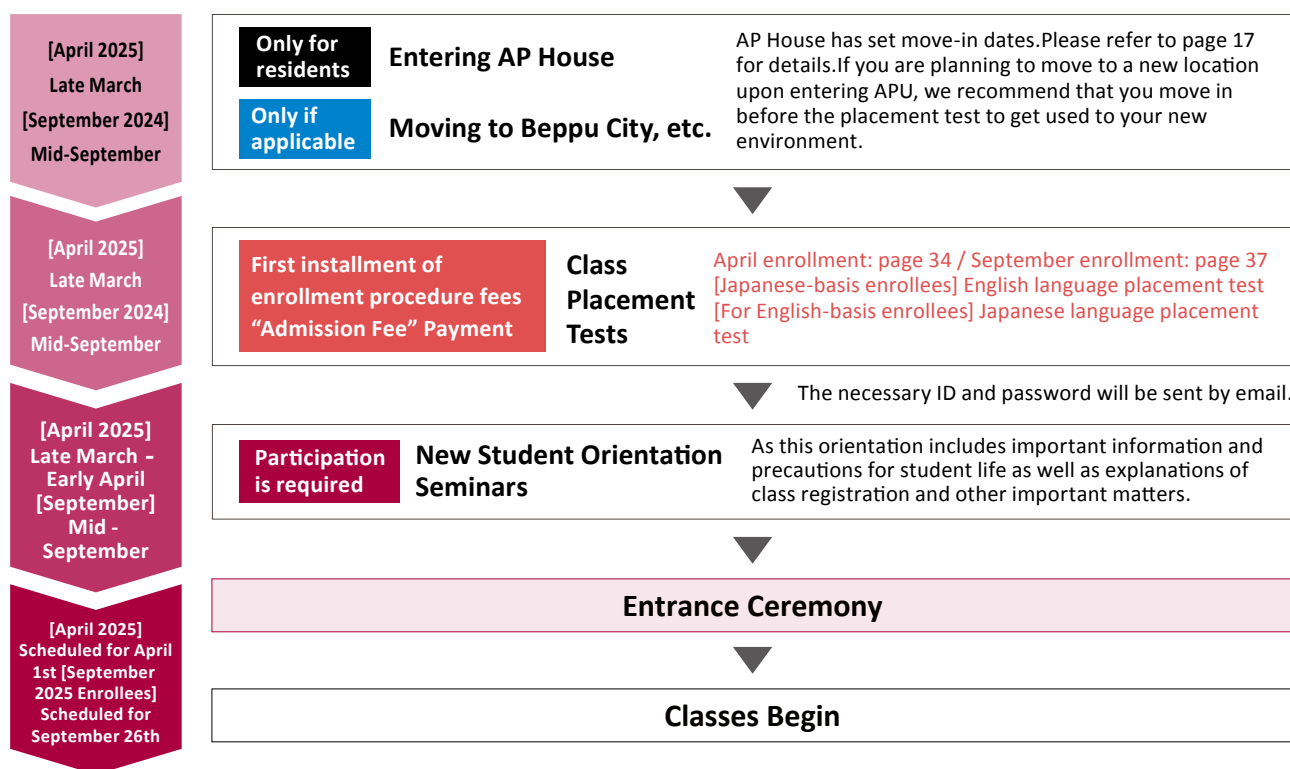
[April 2025]
Late March
[September 2024]
Mid-September

Only for residents

Entering AP House

Only if applicable

Moving to Beppu City, etc.

AP House has set move-in dates.Please refer to page 17 for details.If you are planning to move to a new location upon entering APU, we recommend that you move in before the placement test to get used to your new environment.

[April 2025]
Late March
[September 2024]
Mid-September

First installment of enrollment procedure fees “Admission Fee” Payment

Class Placement Tests

April enrollment: page 34 / September enrollment: page 37
[Japanese-basis enrollees] English language placement test
[For English-basis enrollees] Japanese language placement test

The necessary ID and password will be sent by email.

[April 2025]
Late March -
Early April
[September]
Mid -
September

Participation is required

New Student Orientation Seminars

As this orientation includes important information and precautions for student life as well as explanations of class registration and other important matters.

[April 2025]
Scheduled for April 1st [September 2025 Enrollees]
Scheduled for September 26th

Entrance Ceremony

Classes Begin